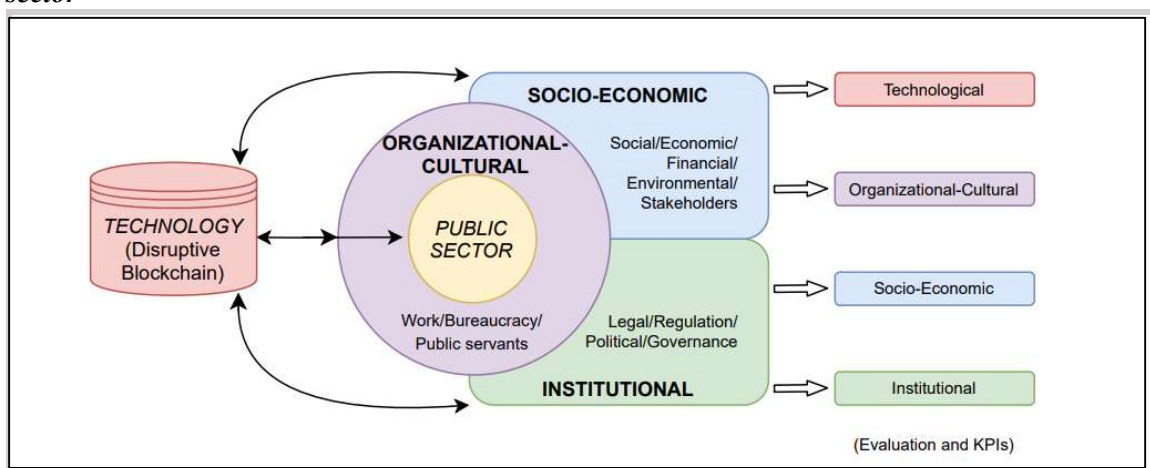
sector

SOCIO-ECONOMIC

Social/Economic/ Financial/ Environmental/ Stakeholders

ORGANIZATIONAL-CULTURAL

TECHNOLOGY (Disruptive Blockchain)

PUBLIC SECTOR

Work/Bureaucracy/ Public servants

Legal/Regulation/ Political/Governance

INSTITUTIONAL

Technological

Organizational-Cultural

Socio-Economic

Institutional

(Evaluation and KPIs)